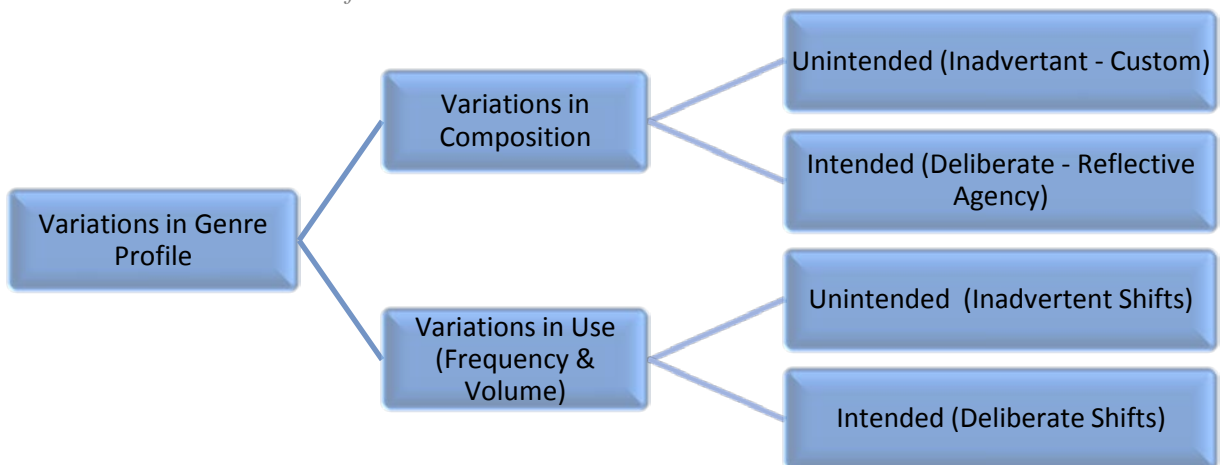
Variations in Genre Profile

Variations in Composition

Unintended (Inadvertant - Custom)

Intended (Deliberate - Reflective Agency)

Variations in Use (Frequency & Volume)

Unintended (Inadvertent Shifts)

Intended (Deliberate Shifts)